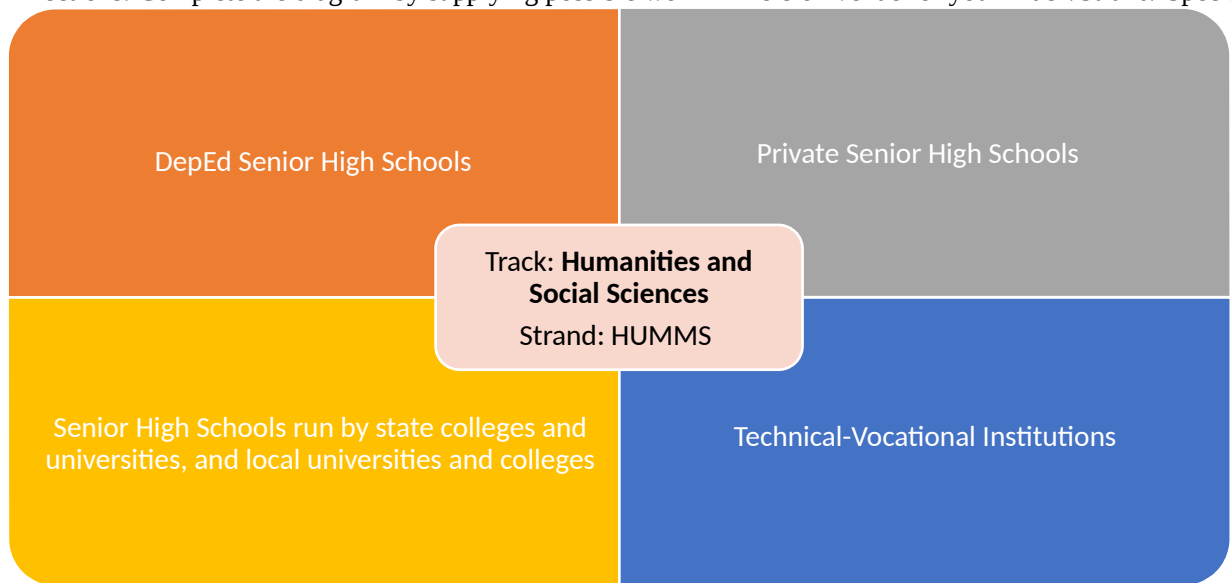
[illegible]

DepEd Senior High Schools

Private Senior High Schools

Track: **Humanities and Social Sciences**

Strand: HUMMS

Senior High Schools run by state colleges and universities, and local universities and colleges

Technical-Vocational Institutions